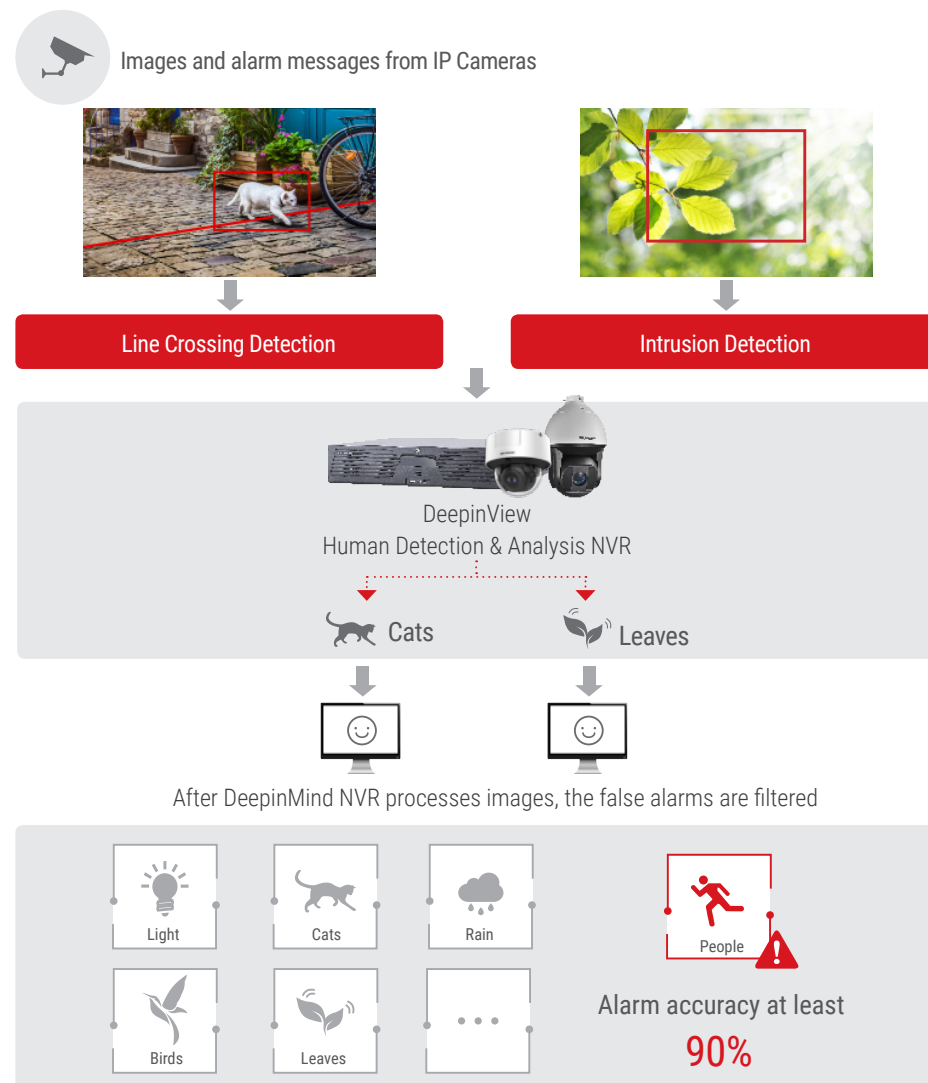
Images and alarm messages from IP Cameras

Line Crossing Detection

Intrusion Detection

DeepinView
Human Detection & Analysis NVR

Cats

Leaves

After DeepinMind NVR processes images, the false alarms are filtered

Light

Cats

Rain

People

Birds

Leaves

...

Alarm accuracy at least
90%